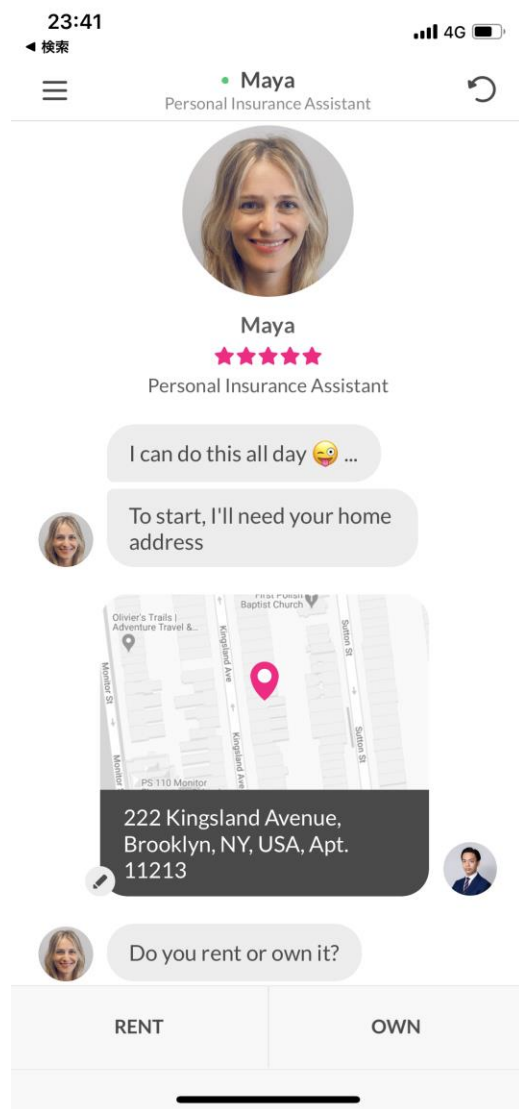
23:41
◀ 検索
4G

• Maya
Personal Insurance Assistant

Maya
★★★★★
Personal Insurance Assistant

I can do this all day 😜 ...

To start, I'll need your home address

First Polish Baptist Church
Olivier's Trails | Adventure Travel &...
Kingsland Ave
Sutton St
Monitor St
Kingsland Ave
Sutton St
Monitor
PS 110 Monitor

222 Kingsland Avenue, Brooklyn, NY, USA, Apt. 11213

Do you rent or own it?

RENT

OWN